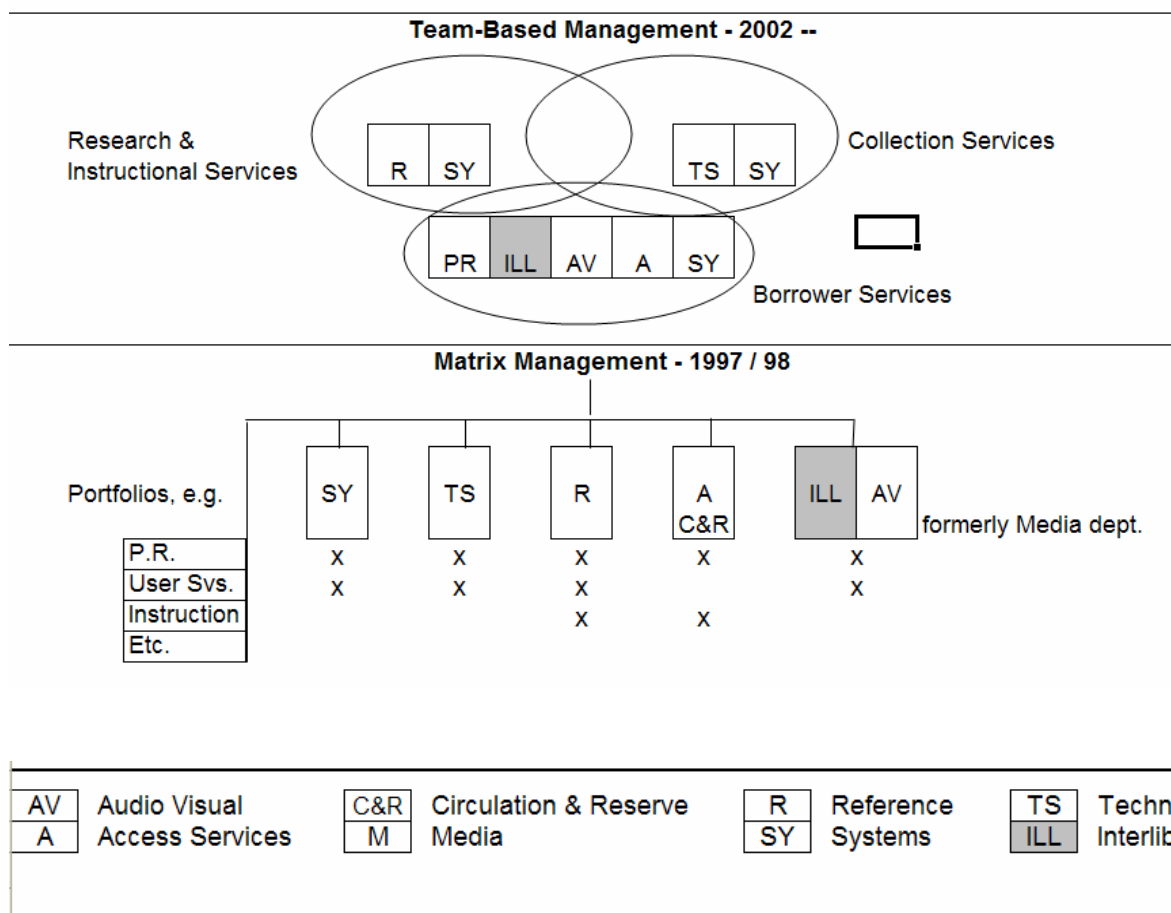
Team-Based Management - 2002 --

Research & Instructional Services

R SY

TS SY

Collection Services

PR ILL AV A SY

Borrower Services

Matrix Management - 1997 / 98

Portfolios, e.g.

SY

TS

R

A C&R

ILL AV

formerly Media dept.

| | SY | TS | R | A C&R | ILL AV |
|---|---|---|---|---|---|
| P.R. | x | x | x | x | x |
| User Svs. | x | x | x | | x |
| Instruction | | | x | x | |
| Etc. | | | | | |

AV Audio Visual
A Access Services
C&R Circulation & Reserve
M Media
R Reference
SY Systems
TS Techn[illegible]
ILL Interlib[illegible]